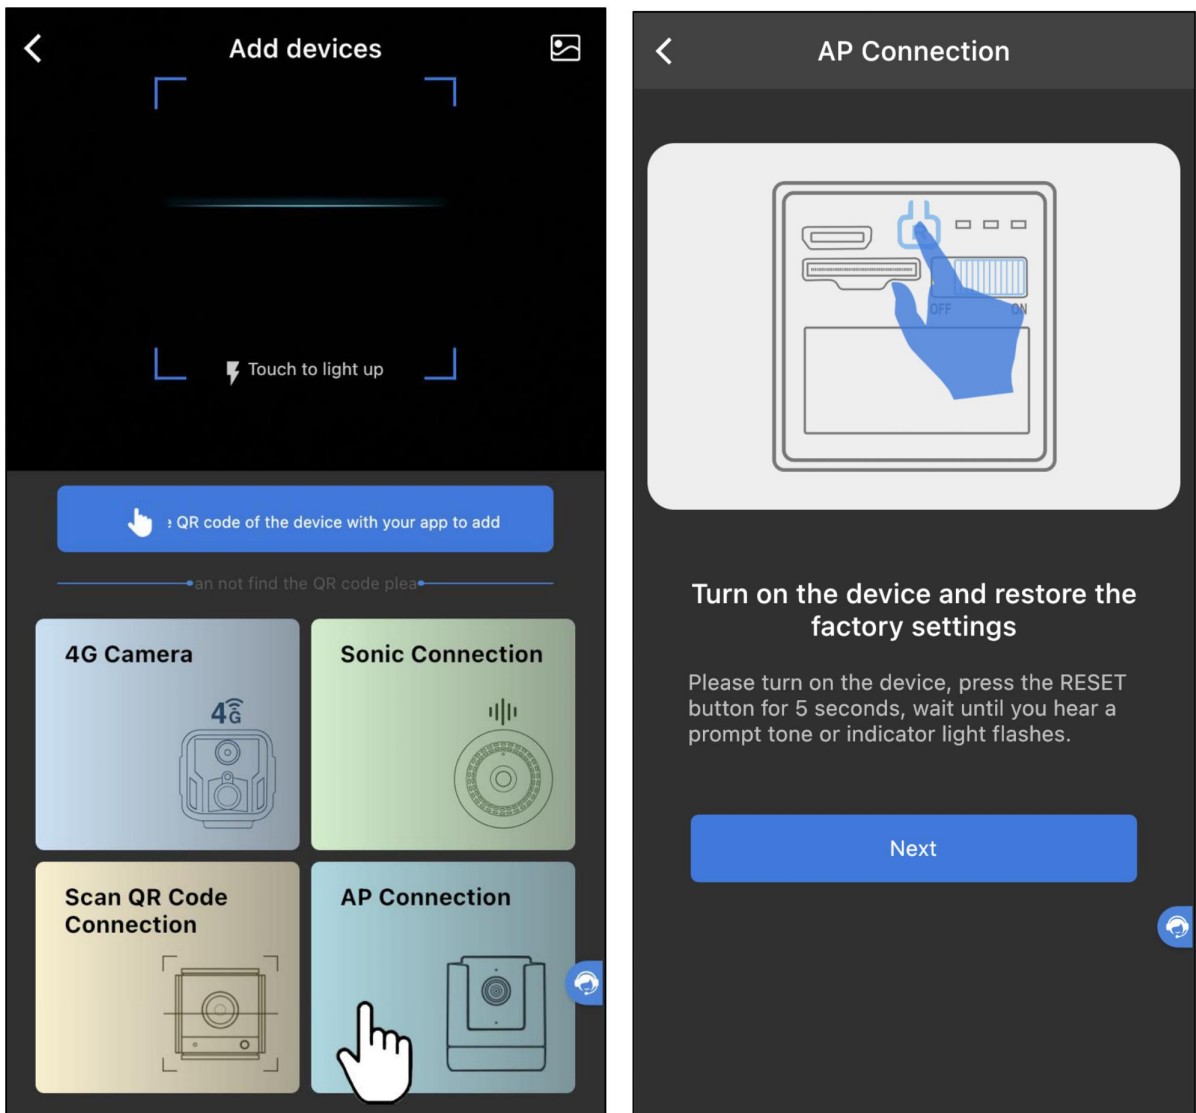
Add devices

Touch to light up

e QR code of the device with your app to add

an not find the QR code plea

4G Camera

4G

Sonic Connection

Scan QR Code Connection

AP Connection

AP Connection

OFF ON

Turn on the device and restore the factory settings

Please turn on the device, press the RESET button for 5 seconds, wait until you hear a prompt tone or indicator light flashes.

Next